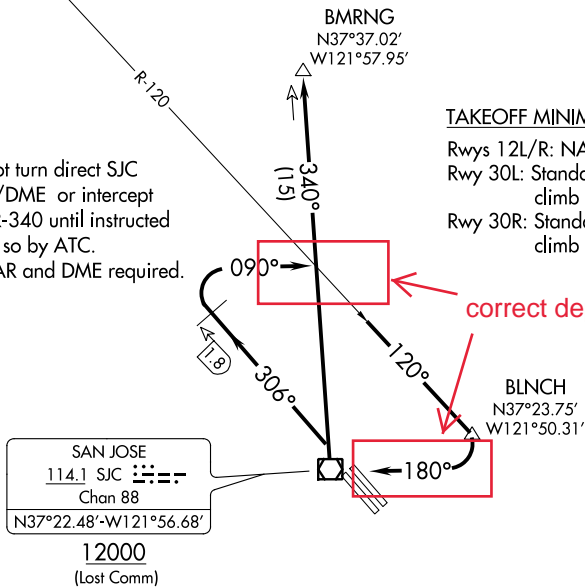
BMRNG
N37°37.02'
W121°57.95'

R-120

TAKEOFF MINIM

Rwys 12L/R: NA
Rwy 30L: Standa climb
Rwy 30R: Standa climb

ot turn direct SJC /DME or intercept -340 until instructed so by ATC. AR and DME required.

340°
(15)

090°

correct de

120°

306°

1.8

BLNCH
N37°23.75'
W121°50.31'

180°

SAN JOSE
114.1 SJC
Chan 88
N37°22.48'-W121°56.68'

12000
(Lost Comm)